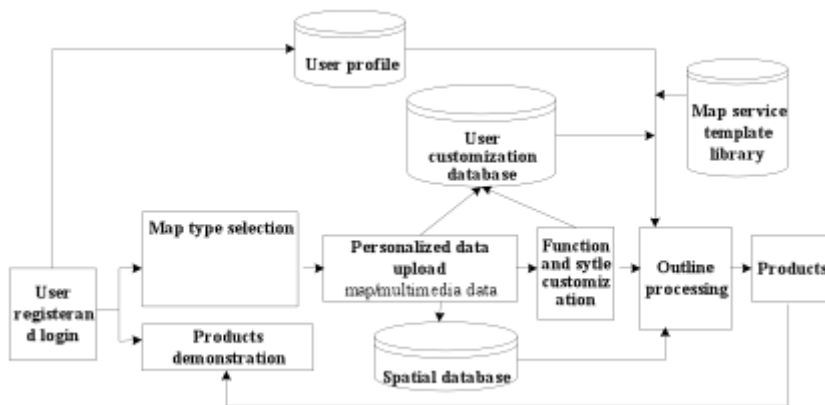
User profile

Map service template library

User customization database

Map type selection

Personalized data upload
map/multimedia data

Function and sytle customiz ation

Outline processing

Products

User registeran d login

Products demonstration

Spatial database